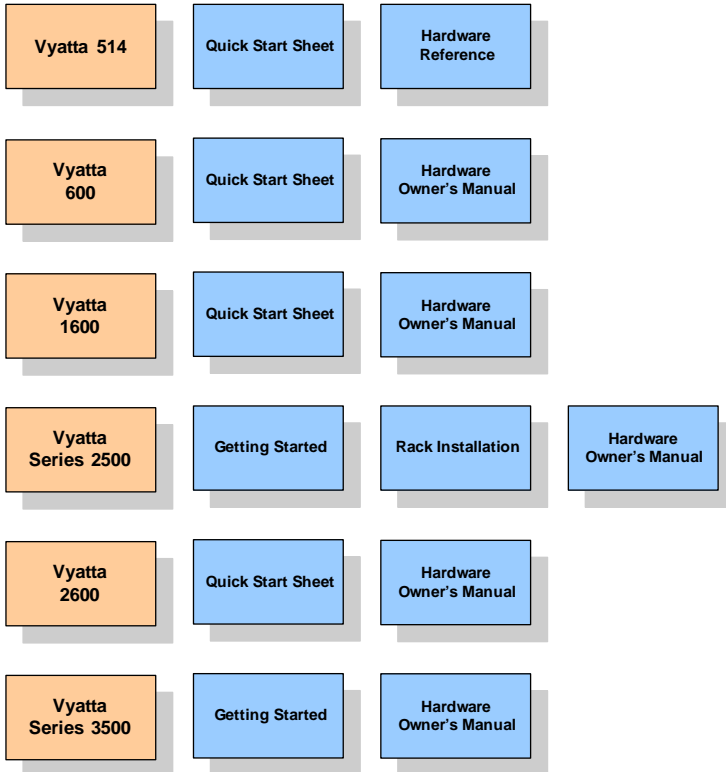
Vyatta 514

Quick Start Sheet

Hardware Reference

Vyatta 600

Quick Start Sheet

Hardware Owner's Manual

Vyatta 1600

Quick Start Sheet

Hardware Owner's Manual

Vyatta Series 2500

Getting Started

Rack Installation

Hardware Owner's Manual

Vyatta 2600

Quick Start Sheet

Hardware Owner's Manual

Vyatta Series 3500

Getting Started

Hardware Owner's Manual